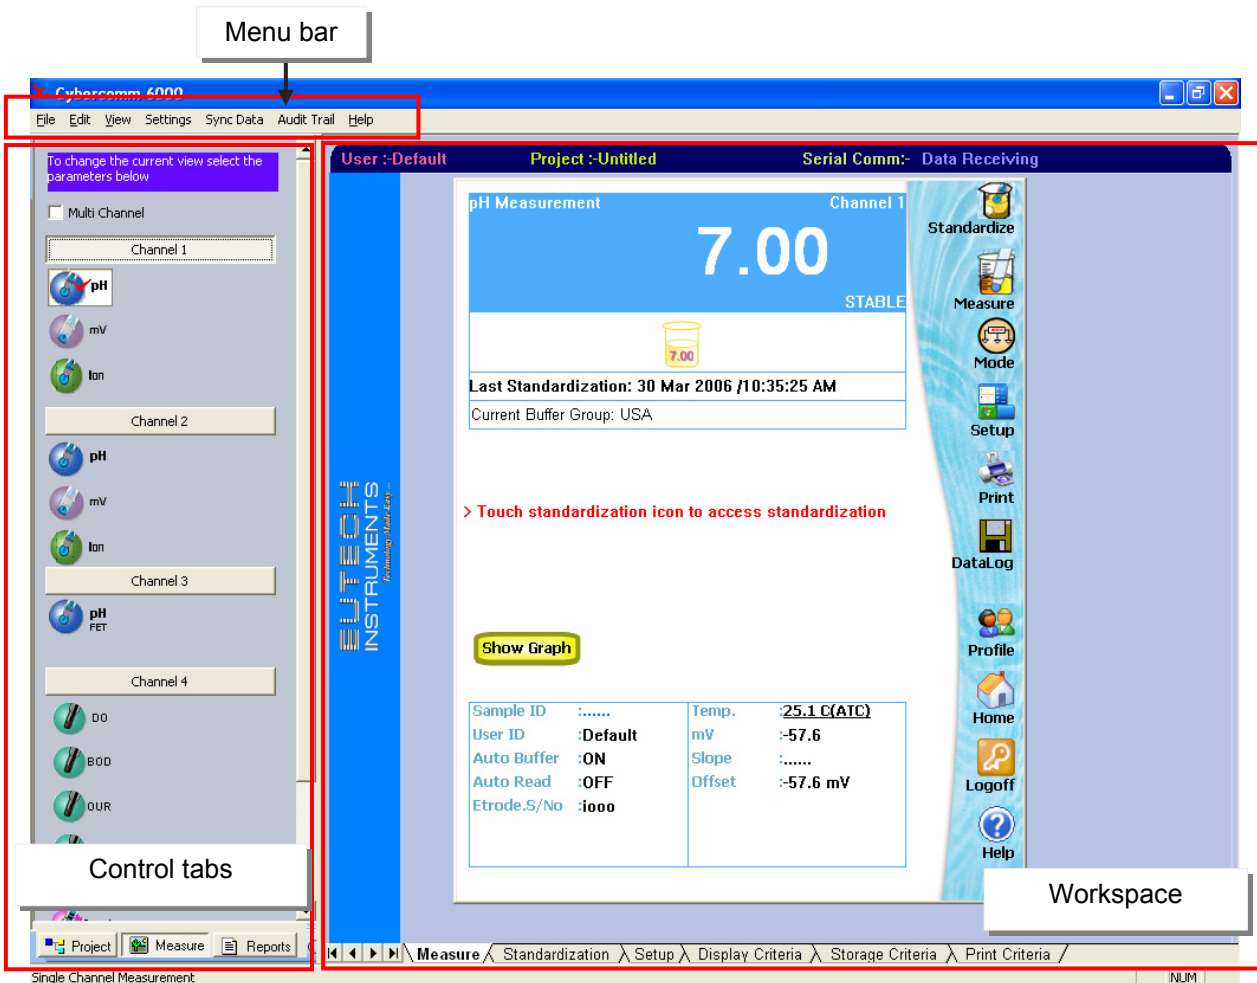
Menu bar

Cybercomm 6000

File Edit View Settings Sync Data Audit Trail Help

To change the current view select the parameters below

Multi Channel

Channel 1

pH

mV

Ion

Channel 2

pH

mV

Ion

Channel 3

pH FET

Channel 4

DO

BOD

OUR

Control tabs

Project Measure Reports

Single Channel Measurement

User :-Default Project :-Untitled Serial Comm:- Data Receiving

EUTECH INSTRUMENTS Technology Made Easy...

pH Measurement Channel 1

7.00

STABLE

7.00

Last Standardization: 30 Mar 2006 /10:35:25 AM

Current Buffer Group: USA

> Touch standardization icon to access standardization

Show Graph

| Sample ID | :...... | Temp. | :25.1 C(ATC) |
|---|---|---|---|
| User ID | :Default | mV | :-57.6 |
| Auto Buffer | :ON | Slope | :...... |
| Auto Read | :OFF | Offset | :-57.6 mV |
| Etrode.S/No | :iooo | | |

Standardize

Measure

Mode

Setup

Print

DataLog

Profile

Home

Logoff

Help

Workspace

Measure Standardization Setup Display Criteria Storage Criteria Print Criteria

NUM